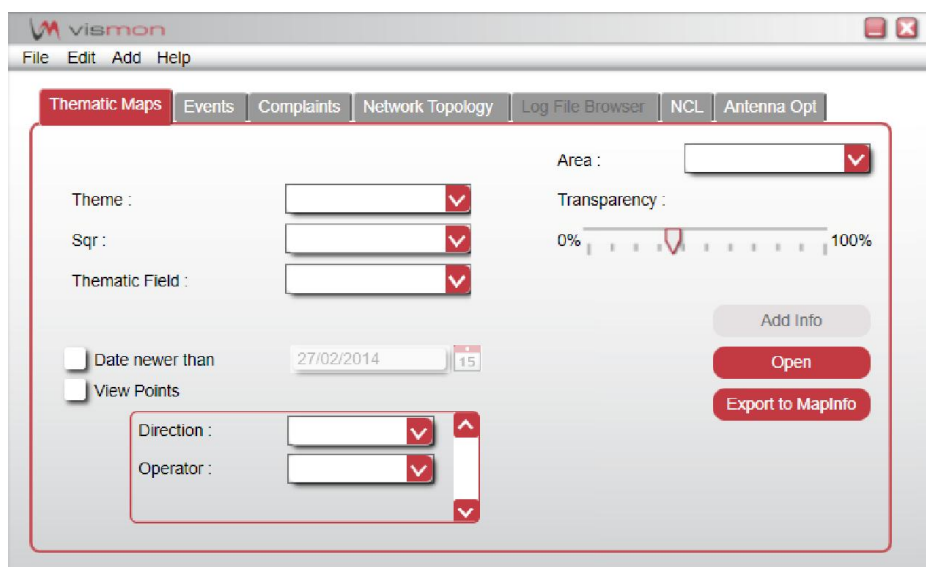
vismon

File Edit Add Help

Thematic Maps | Events | Complaints | Network Topology | Log File Browser | NCL | Antenna Opt

Area :

Theme :

Transparency :

Sqr :

0% 100%

Thematic Field :

Add Info

Date newer than 27/02/2014 15

Open

View Points

Export to MapInfo

Direction :

Operator :